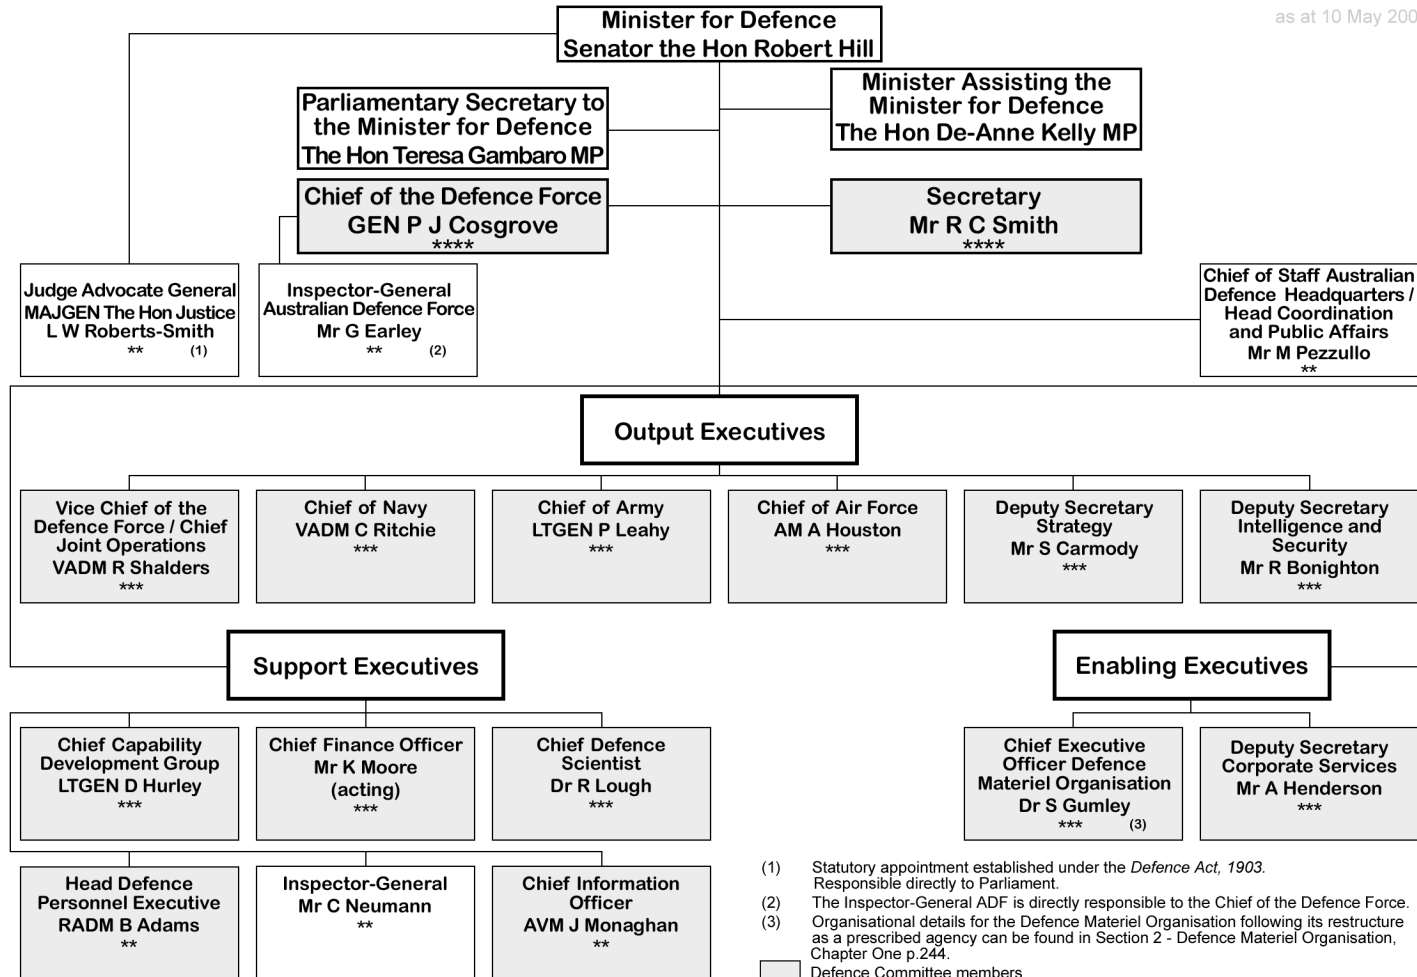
as at 10 May 200

Minister for Defence
Senator the Hon Robert Hill

Parliamentary Secretary to the Minister for Defence
The Hon Teresa Gambaro MP

Minister Assisting the Minister for Defence
The Hon De-Anne Kelly MP

Chief of the Defence Force
GEN P J Cosgrove
****

Secretary
Mr R C Smith
****

Judge Advocate General
MAJGEN The Hon Justice L W Roberts-Smith
** (1)

Inspector-General Australian Defence Force
Mr G Earley
** (2)

Chief of Staff Australian Defence Headquarters / Head Coordination and Public Affairs
Mr M Pezzullo
**

Output Executives

Vice Chief of the Defence Force / Chief Joint Operations
VADM R Shalders
***

Chief of Navy
VADM C Ritchie
***

Chief of Army
LTGEN P Leahy
***

Chief of Air Force
AM A Houston
***

Deputy Secretary Strategy
Mr S Carmody
***

Deputy Secretary Intelligence and Security
Mr R Bonighton
***

Support Executives

Enabling Executives

Chief Capability Development Group
LTGEN D Hurley
***

Chief Finance Officer
Mr K Moore
(acting)
***

Chief Defence Scientist
Dr R Lough
***

Chief Executive Officer Defence Materiel Organisation
Dr S Gumley
*** (3)

Deputy Secretary Corporate Services
Mr A Henderson
***

Head Defence Personnel Executive
RADM B Adams
**

Inspector-General
Mr C Neumann
**

Chief Information Officer
AVM J Monaghan
**

(1) Statutory appointment established under the *Defence Act, 1903.* Responsible directly to Parliament.
(2) The Inspector-General ADF is directly responsible to the Chief of the Defence Force.
(3) Organisational details for the Defence Materiel Organisation following its restructure as a prescribed agency can be found in Section 2 - Defence Materiel Organisation, Chapter One p.244.
Defence Committee members